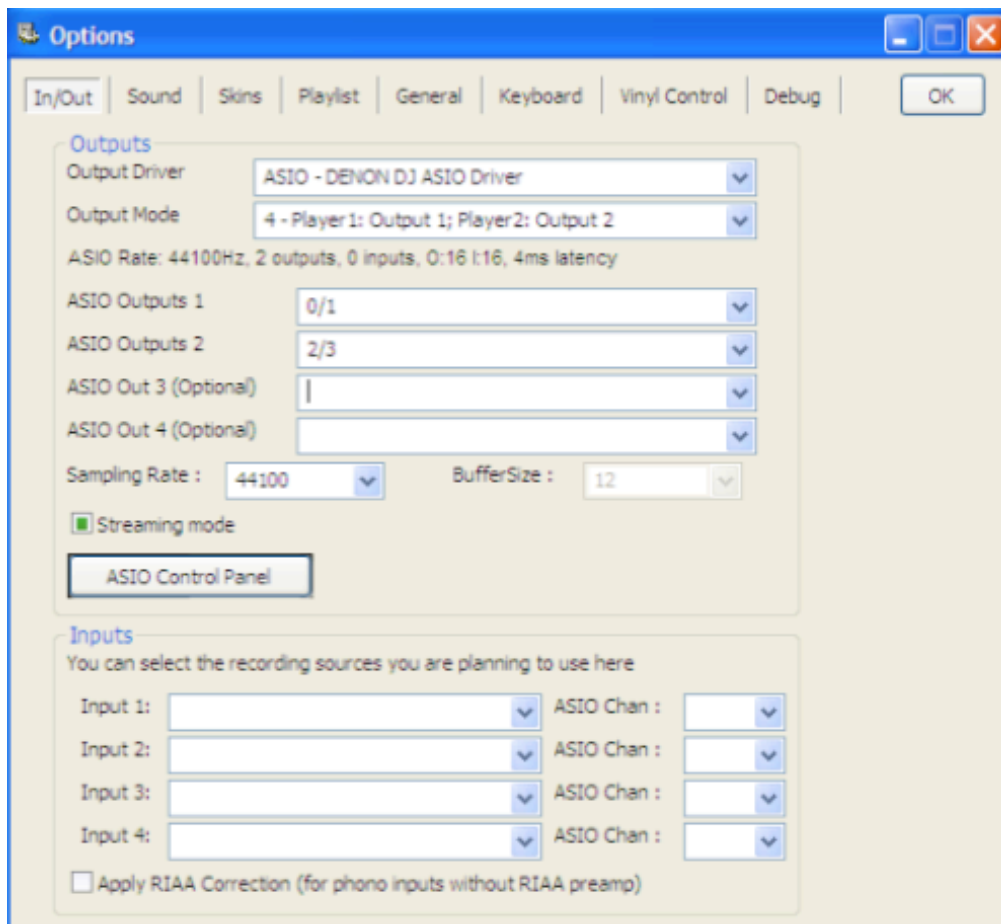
Options

In/Out | Sound | Skins | Playlist | General | Keyboard | Vinyl Control | Debug

OK

Outputs

Output Driver ASIO - DENON DJ ASIO Driver

Output Mode 4 - Player1: Output 1; Player2: Output 2

ASIO Rate: 44100Hz, 2 outputs, 0 inputs, 0:16 I:16, 4ms latency

ASIO Outputs 1 0/1

ASIO Outputs 2 2/3

ASIO Out 3 (Optional)

ASIO Out 4 (Optional)

Sampling Rate : 44100

BufferSize : 12

Streaming mode

ASIO Control Panel

Inputs

You can select the recording sources you are planning to use here

Input 1: ASIO Chan :

Input 2: ASIO Chan :

Input 3: ASIO Chan :

Input 4: ASIO Chan :

Apply RIAA Correction (for phono inputs without RIAA preamp)